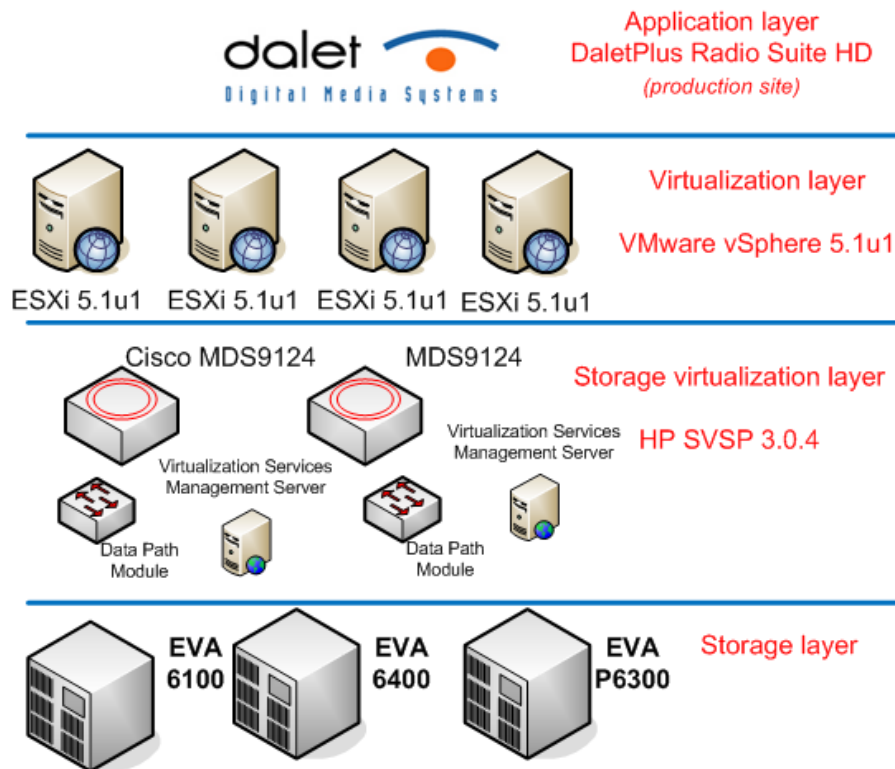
dalet
Digital Media Systems

Application layer
DaletPlus Radio Suite HD
(production site)

Virtualization layer

VMware vSphere 5.1u1

ESXi 5.1u1 ESXi 5.1u1 ESXi 5.1u1 ESXi 5.1u1

Cisco MDS9124

MDS9124

Storage virtualization layer

HP SVSP 3.0.4

Virtualization Services Management Server

Virtualization Services Management Server

Data Path Module

Data Path Module

EVA 6100

EVA 6400

EVA P6300

Storage layer